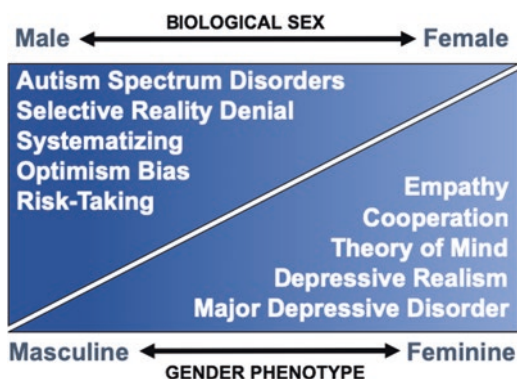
BIOLOGICAL SEX

Male Female

Autism Spectrum Disorders
Selective Reality Denial
Systematizing
Optimism Bias
Risk-Taking

Empathy
Cooperation
Theory of Mind
Depressive Realism
Major Depressive Disorder

Masculine Feminine

GENDER PHENOTYPE